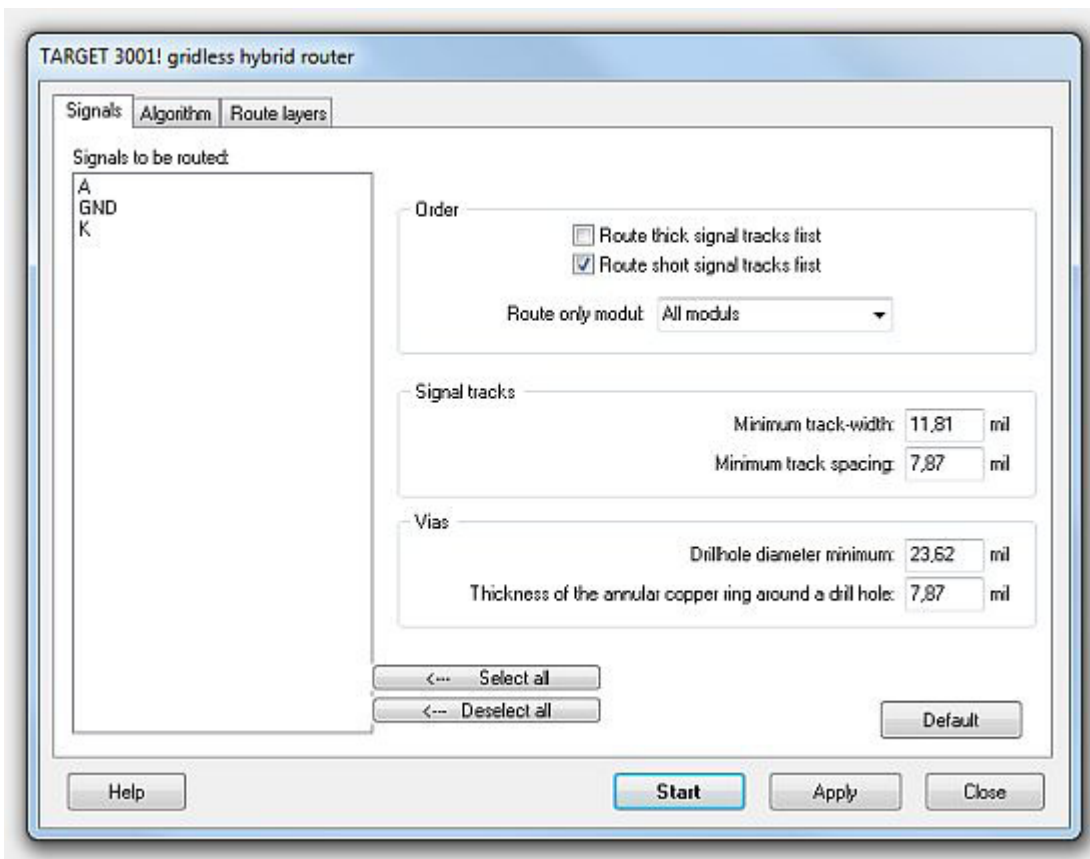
TARGET 3001! gridless hybrid router

Signals | Algorithm | Route layers

Signals to be routed:

A
GND
K

Order

Route thick signal tracks first
Route short signal tracks first

Route only modul: All moduls

Signal tracks

Minimum track-width: 11,81 mil
Minimum track spacing: 7,87 mil

Vias

Drillhole diameter minimum: 23,62 mil
Thickness of the annular copper ring around a drill hole: 7,87 mil

<--- Select all
<--- Deselect all

Default

Help

Start

Apply

Close